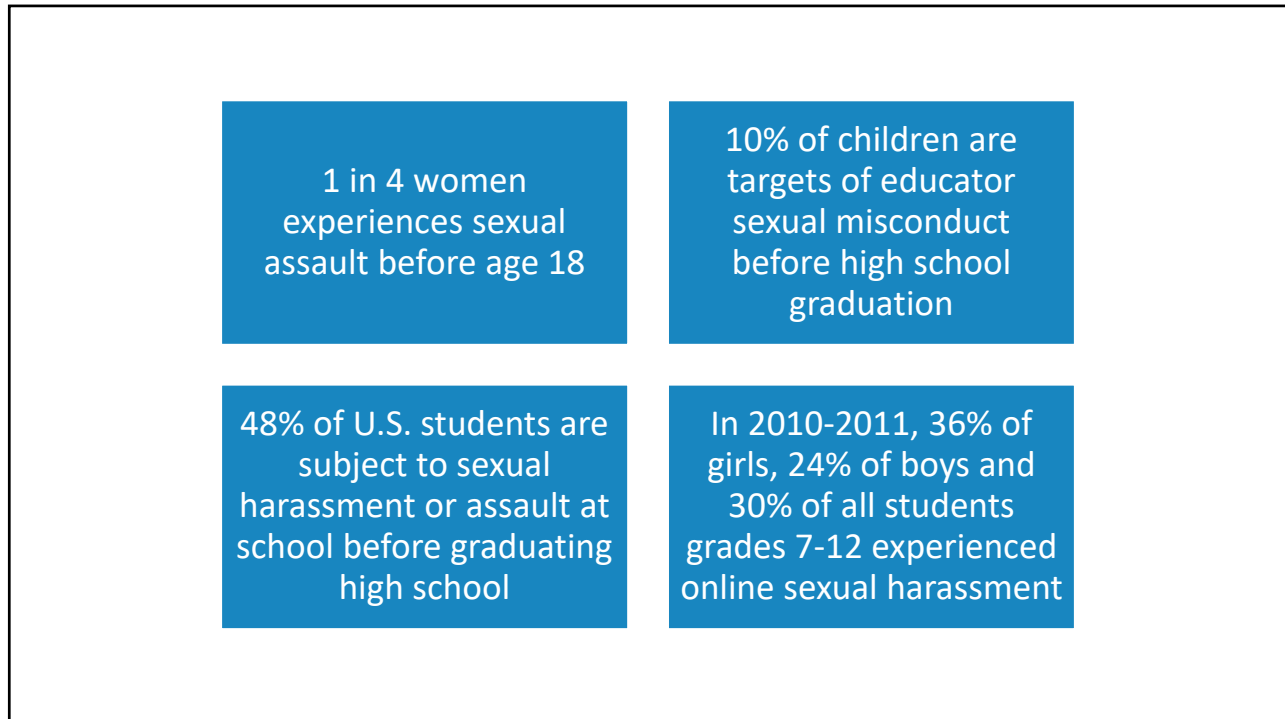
1 in 4 women experiences sexual assault before age 18

10% of children are targets of educator sexual misconduct before high school graduation

48% of U.S. students are subject to sexual harassment or assault at school before graduating high school

In 2010-2011, 36% of girls, 24% of boys and 30% of all students grades 7-12 experienced online sexual harassment